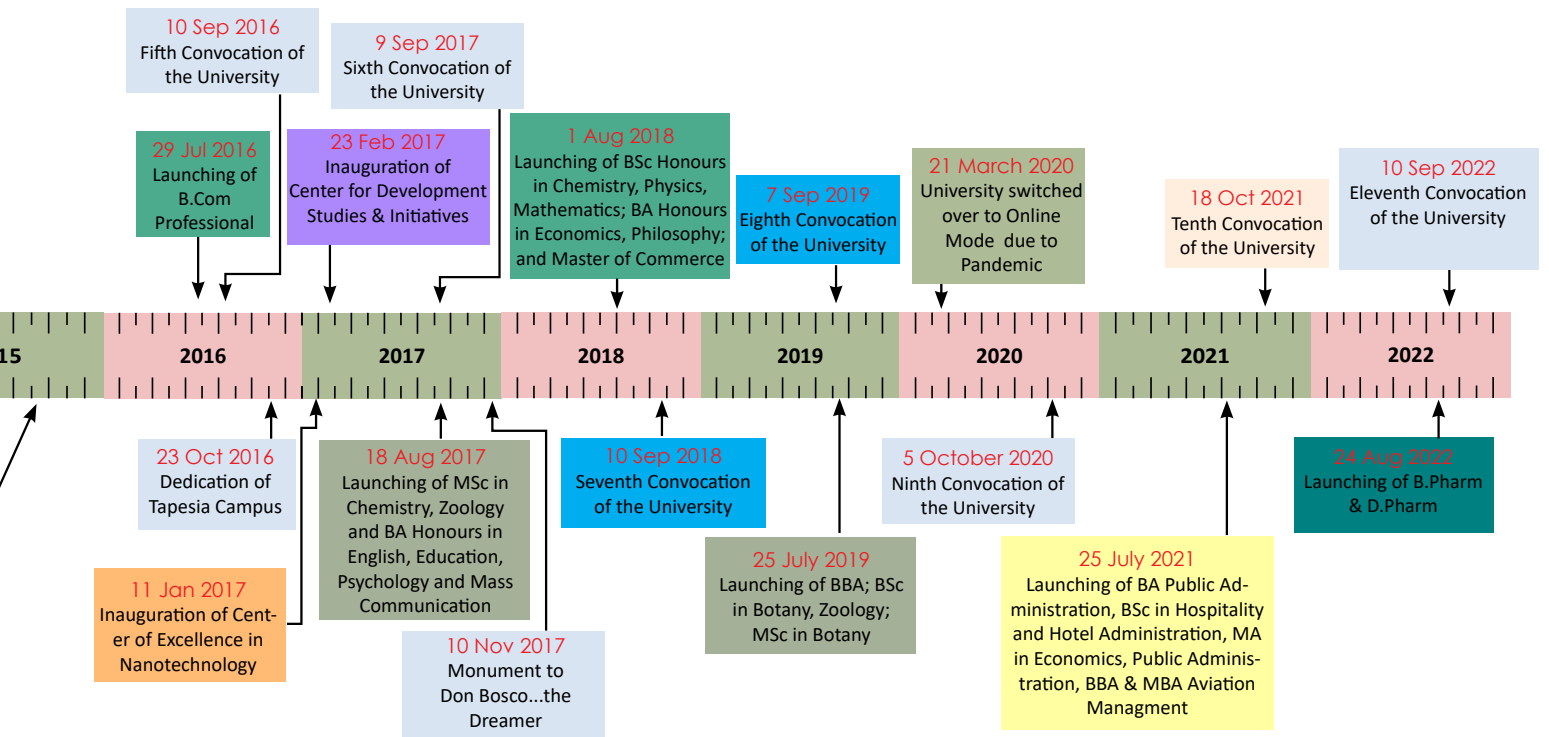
10 Sep 2016
Fifth Convocation of the University

9 Sep 2017
Sixth Convocation of the University

29 Jul 2016
Launching of B.Com Professional

23 Feb 2017
Inauguration of Center for Development Studies & Initiatives

1 Aug 2018
Launching of BSc Honours in Chemistry, Physics, Mathematics; BA Honours in Economics, Philosophy; and Master of Commerce

7 Sep 2019
Eighth Convocation of the University

21 March 2020
University switched over to Online Mode due to Pandemic

18 Oct 2021
Tenth Convocation of the University

10 Sep 2022
Eleventh Convocation of the University

15

2016

2017

2018

2019

2020

2021

2022

23 Oct 2016
Dedication of Tapesia Campus

18 Aug 2017
Launching of MSc in Chemistry, Zoology and BA Honours in English, Education, Psychology and Mass Communication

10 Sep 2018
Seventh Convocation of the University

5 October 2020
Ninth Convocation of the University

24 Aug 2022
Launching of B.Pharm & D.Pharm

11 Jan 2017
Inauguration of Center of Excellence in Nanotechnology

10 Nov 2017
Monument to Don Bosco...the Dreamer

25 July 2019
Launching of BBA; BSc in Botany, Zoology; MSc in Botany

25 July 2021
Launching of BA Public Administration, BSc in Hospitality and Hotel Administration, MA in Economics, Public Administration, BBA & MBA Aviation Managment